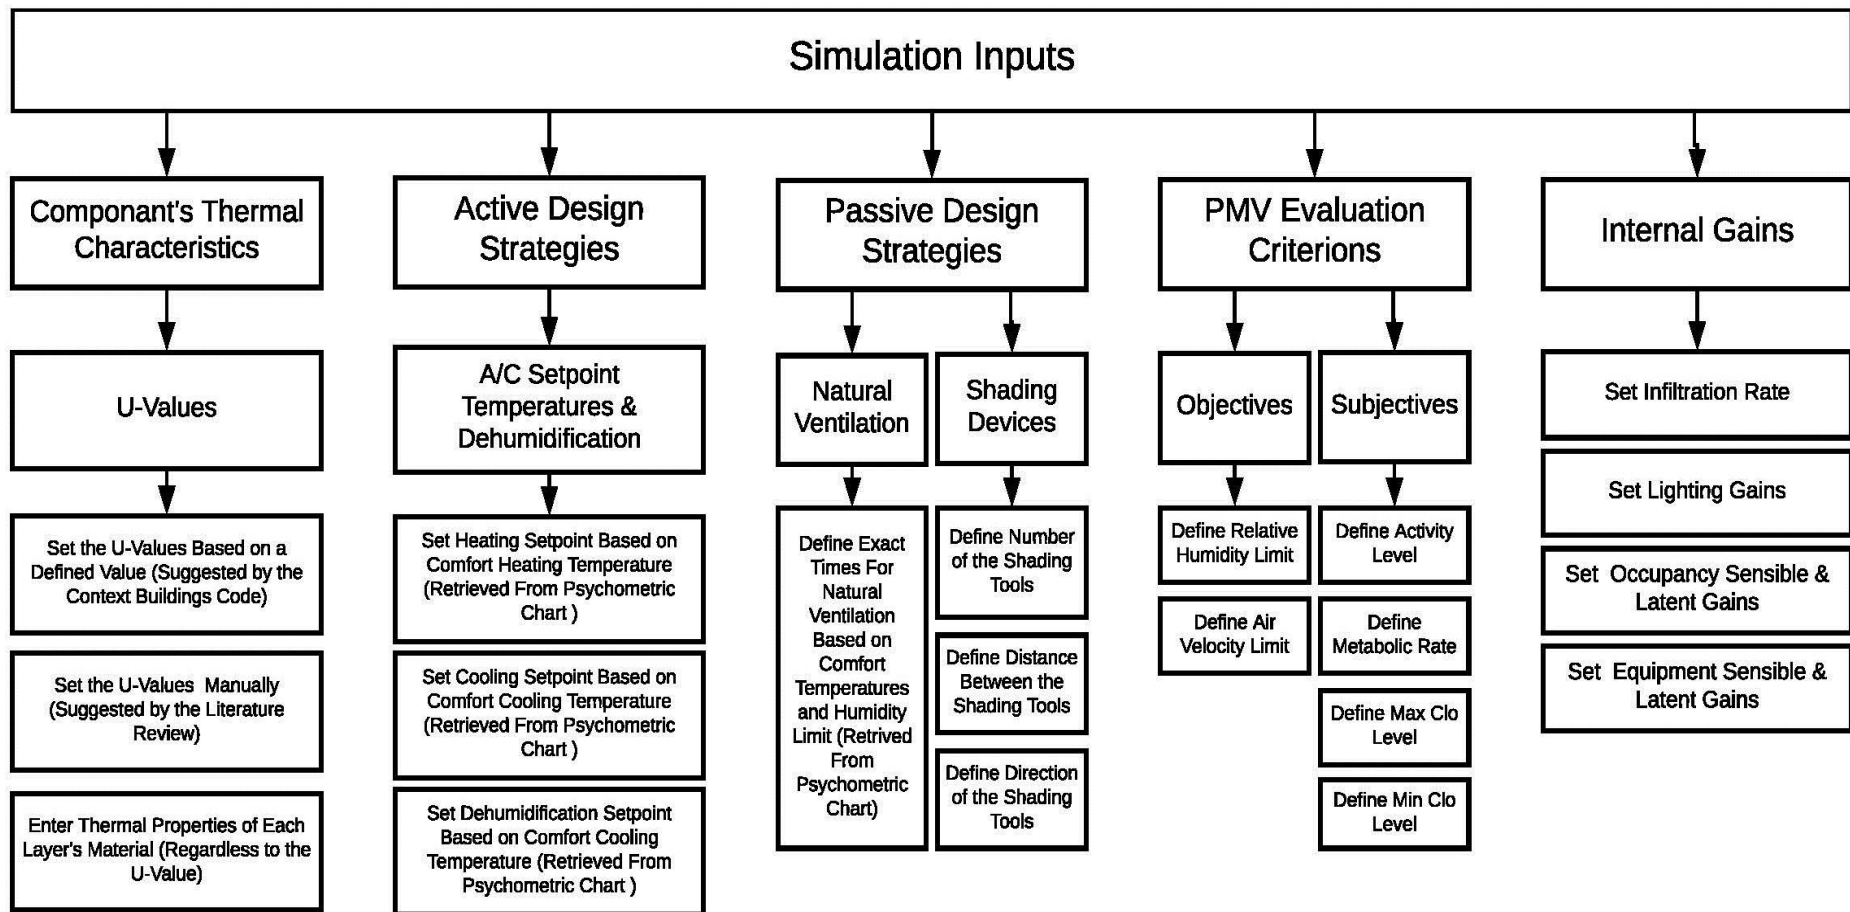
Simulation Inputs

Componant's Thermal Characteristics

U-Values

Set the U-Values Based on a Defined Value (Suggested by the Context Buildings Code)

Set the U-Values Manually (Suggested by the Literature Review)

Enter Thermal Properties of Each Layer's Material (Regardless to the U-Value)

Active Design Strategies

A/C Setpoint Temperatures & Dehumidification

Set Heating Setpoint Based on Comfort Heating Temperature (Retrieved From Psychometric Chart )

Set Cooling Setpoint Based on Comfort Cooling Temperature (Retrieved From Psychometric Chart )

Set Dehumidification Setpoint Based on Comfort Cooling Temperature (Retrieved From Psychometric Chart )

Passive Design Strategies

Natural Ventilation

Define Exact Times For Natural Ventilation Based on Comfort Temperatures and Humidity Limit (Retrived From Psychometric Chart)

Shading Devices

Define Number of the Shading Tools

Define Distance Between the Shading Tools

Define Direction of the Shading Tools

PMV Evaluation Criterions

Objectives

Define Relative Humidity Limit

Define Air Velocity Limit

Subjectives

Define Activity Level

Define Metabolic Rate

Define Max Clo Level

Define Min Clo Level

Internal Gains

Set Infiltration Rate

Set Lighting Gains

Set Occupancy Sensible & Latent Gains

Set Equipment Sensible & Latent Gains